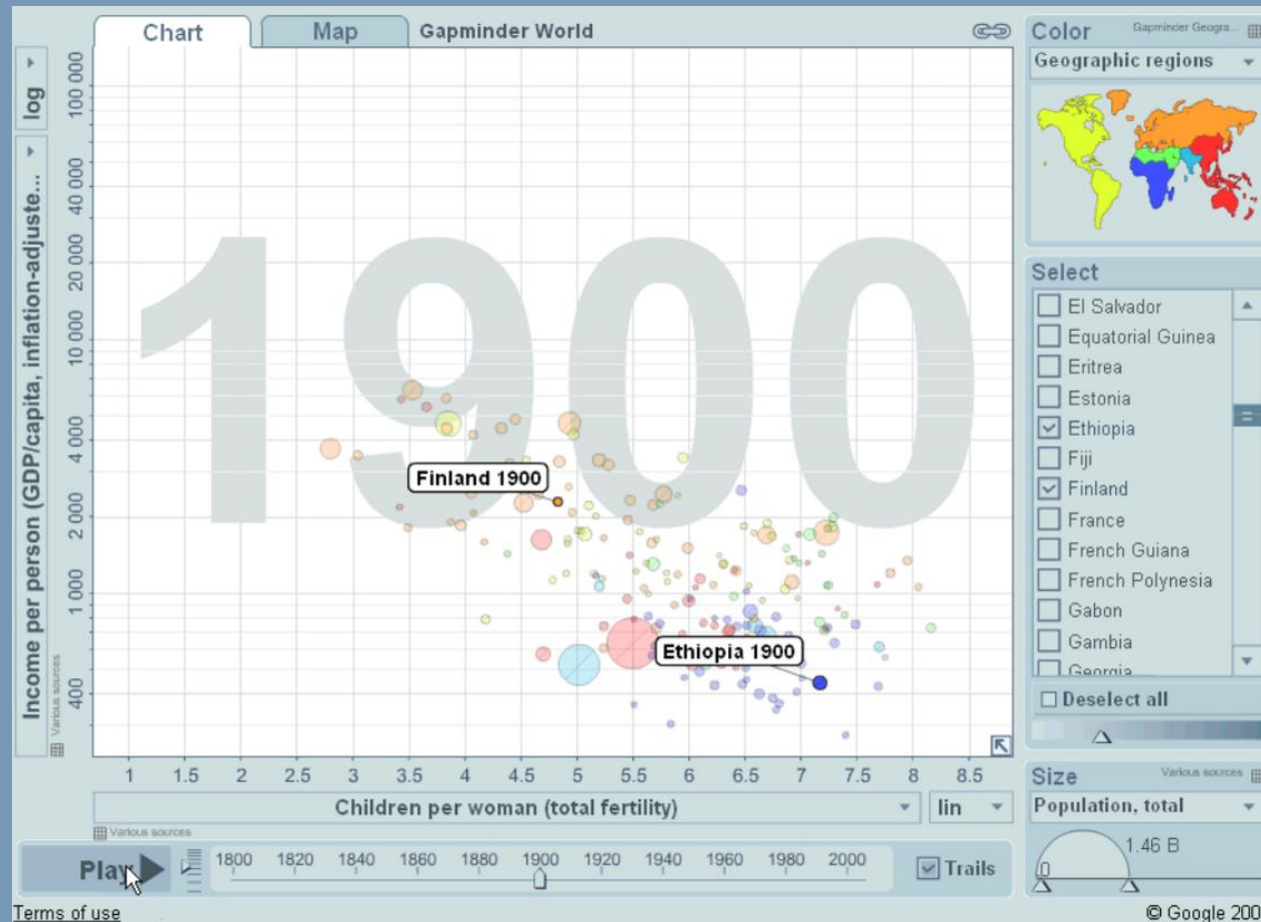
Chart | Map | Gapminder World

Color | Gapminder Geogra...
Geographic regions

log
Income per person (GDP/capita, inflation-adjuste...
Various sources
100 000
40 000
20 000
10 000
4 000
2 000
1 000
400

1900

Finland 1900
Ethiopia 1900

1 | 1.5 | 2 | 2.5 | 3 | 3.5 | 4 | 4.5 | 5 | 5.5 | 6 | 6.5 | 7 | 7.5 | 8 | 8.5

Children per woman (total fertility)
lin
Various sources

Select
El Salvador
Equatorial Guinea
Eritrea
Estonia
Ethiopia
Fiji
Finland
France
French Guiana
French Polynesia
Gabon
Gambia
Georgia
Deselect all

Size | Various sources
Population, total
1.46 B
0

Play
1800 | 1820 | 1840 | 1860 | 1880 | 1900 | 1920 | 1940 | 1960 | 1980 | 2000
Trails

Terms of use
© Google 200